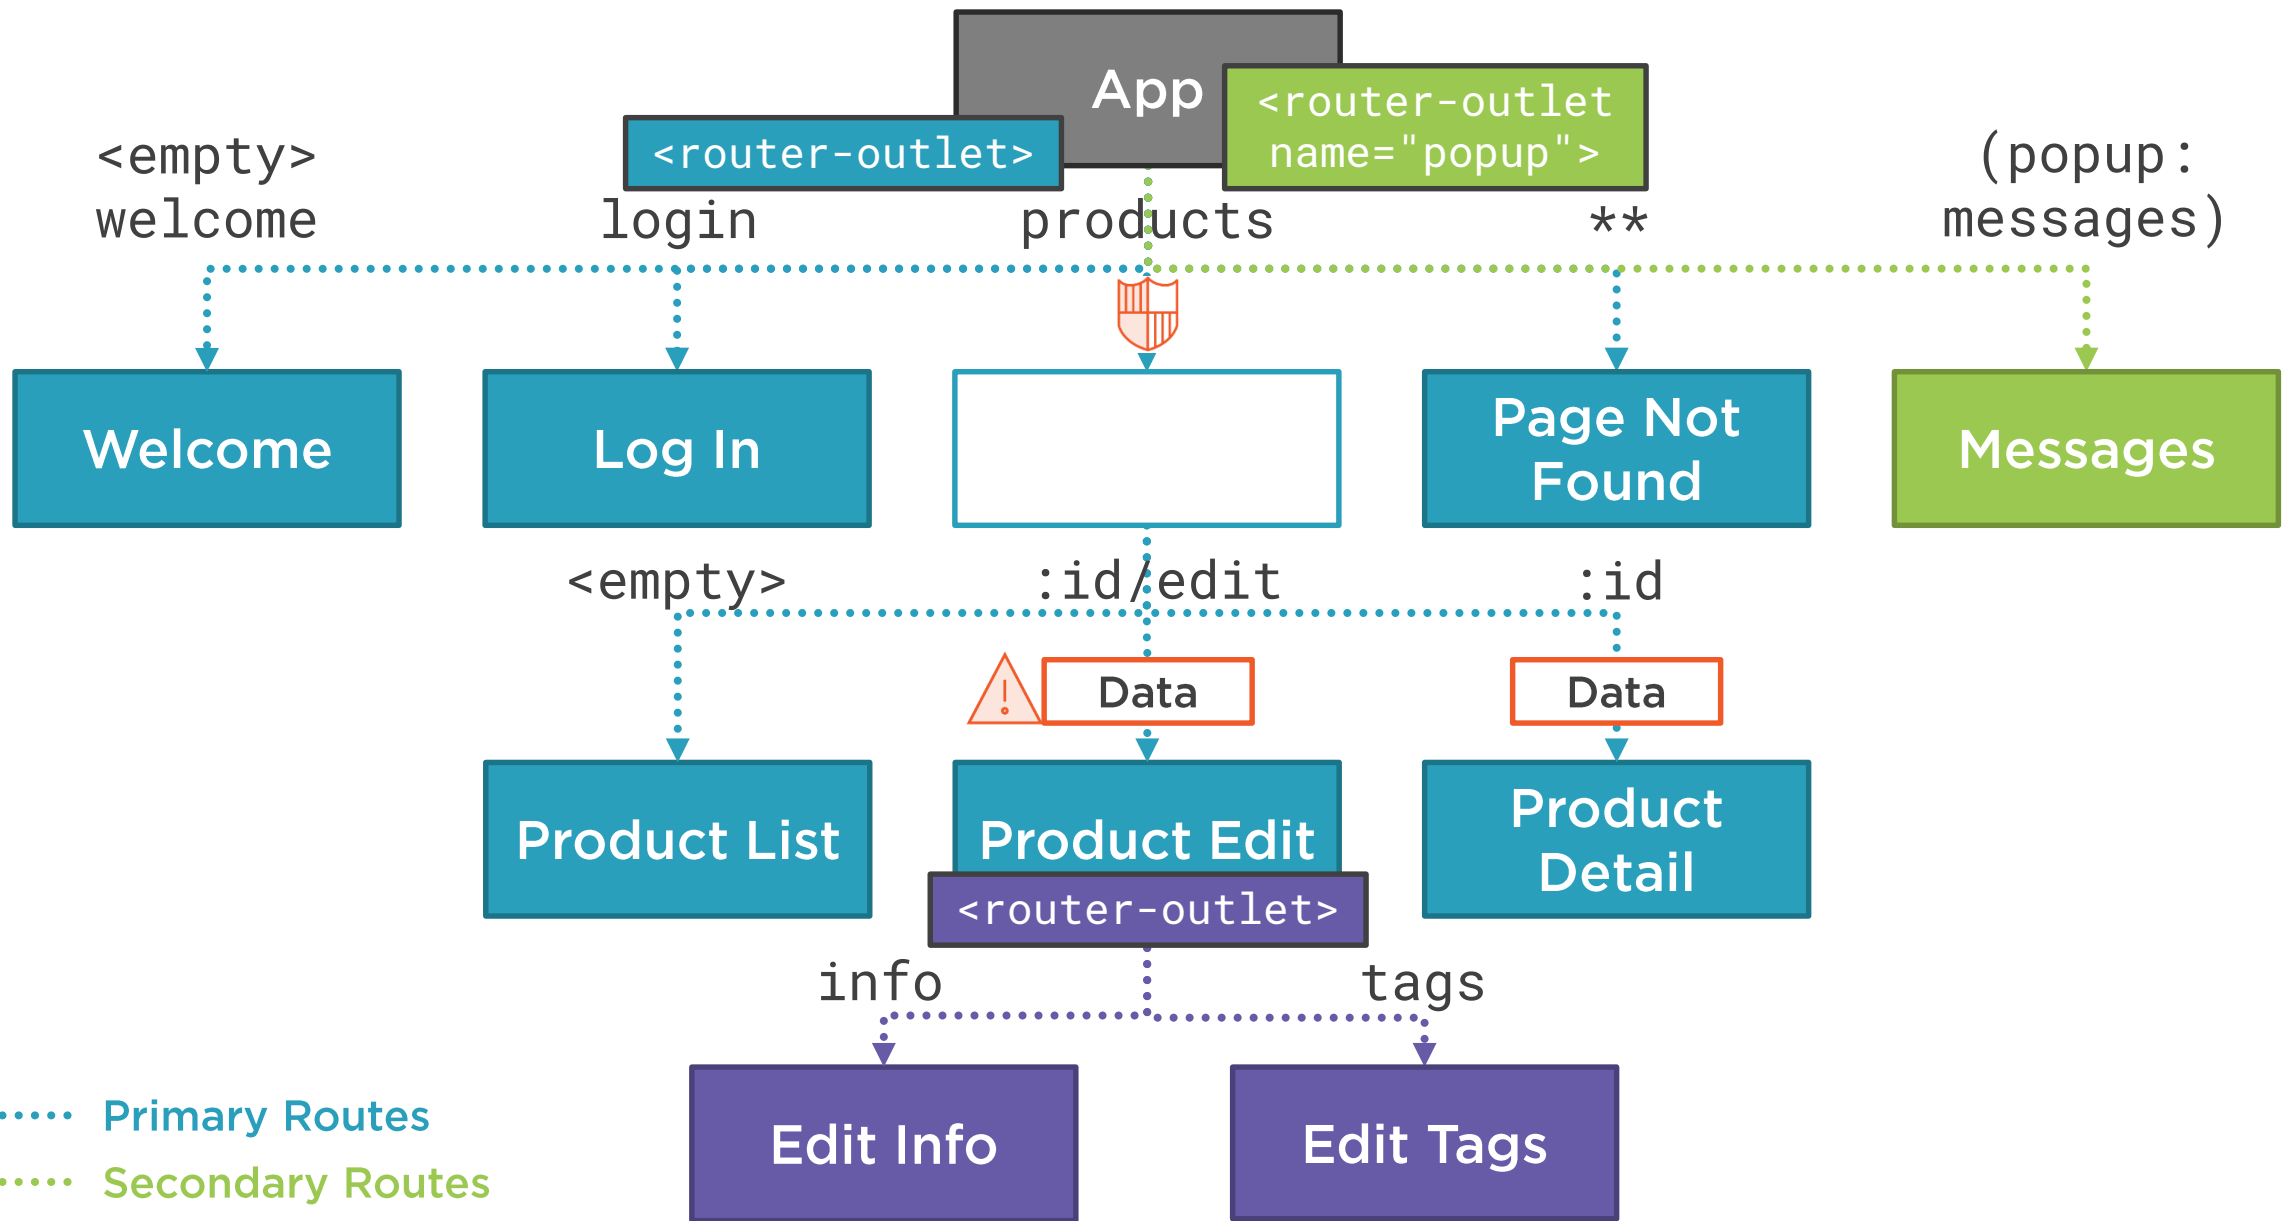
App

<router-outlet>

<router-outlet name="popup">

<empty> welcome

login

products

**

(popup: messages)

Welcome

Log In

Page Not Found

Messages

<empty>

:id/edit

:id

Data

Data

Product List

Product Edit

<router-outlet>

Product Detail

info

tags

Edit Info

Edit Tags

Primary Routes

Secondary Routes